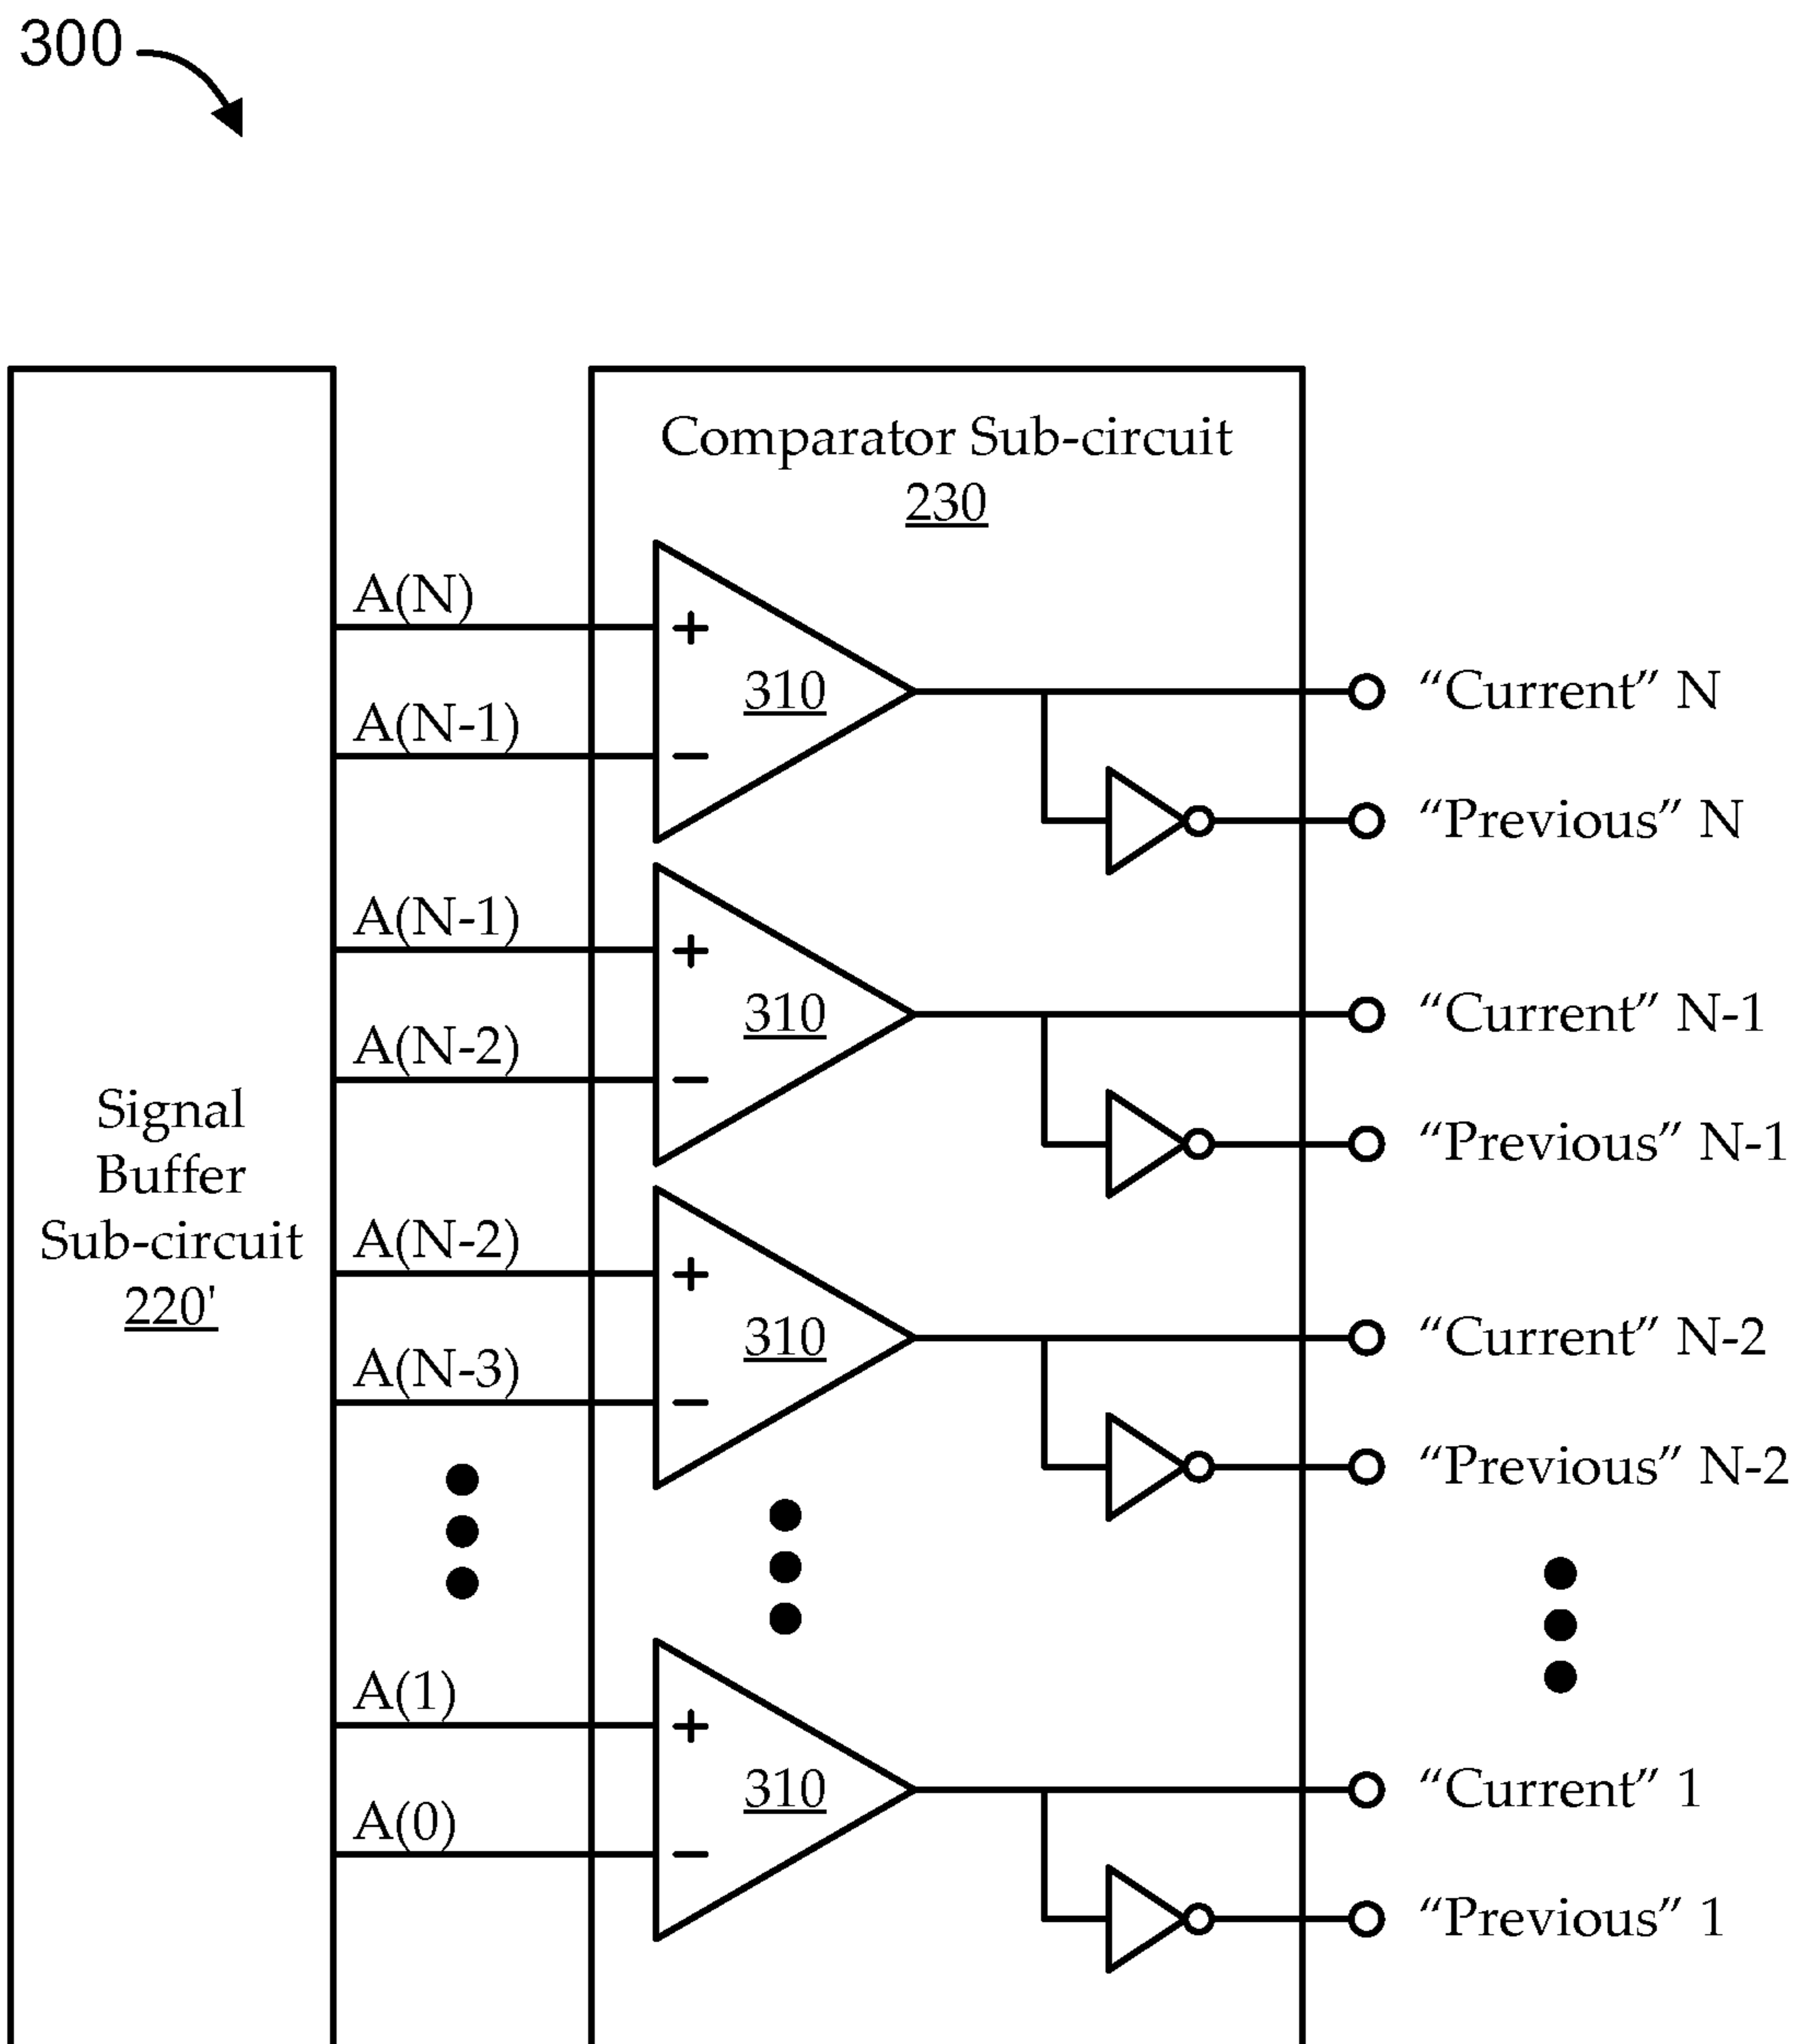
300

Comparator Sub-circuit
230

Signal Buffer Sub-circuit
220'

A(N)
+
310
−
A(N-1)
"Current" N
"Previous" N

A(N-1)
+
310
−
A(N-2)
"Current" N-1
"Previous" N-1

A(N-2)
+
310
−
A(N-3)
"Current" N-2
"Previous" N-2

A(1)
+
310
−
A(0)
"Current" 1
"Previous" 1